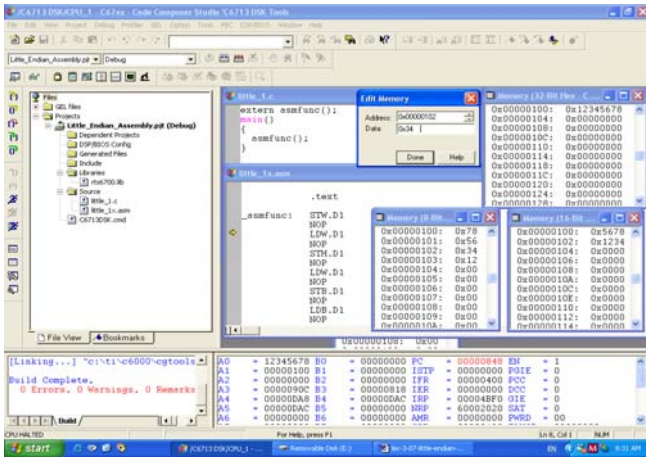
/C6713 DSK/CPU_1 - C67xx - Code Composer Studio 'C6713 DSK Tools

File Edit View Project Debug Profiler GEL Option Tools PBC DSP/BIOS Window Help

Little_Endian_Assembly.pjt Debug

Files
GEL files
Projects
Little_Endian_Assembly.pjt (Debug)
Dependent Projects
DSP/BIOS Config
Generated Files
Include
Libraries
rts6700.lib
Source
little_1.c
little_1x.asm
C6713DSK.cmd

File View Bookmarks

little_1.c

extern asmfunc();
main()
{
  asmfunc();
}

little_1x.asm

.text

_asmfunc: STW.D1
NOP
LDW.D1
NOP
STH.D1
NOP
LDW.D1
NOP
STB.D1
NOP
LDB.D1
NOP

Edit Memory
Address: 0x00000102
Data: 0x34
Done Help

Memory (32-Bit Hex - C...
| | |
|---|---|
| 0x00000100: | 0x12345678 |
| 0x00000104: | 0x00000000 |
| 0x00000108: | 0x00000000 |
| 0x0000010C: | 0x00000000 |
| 0x00000110: | 0x00000000 |
| 0x00000114: | 0x00000000 |
| 0x00000118: | 0x00000000 |
| 0x0000011C: | 0x00000000 |
| 0x00000120: | 0x00000000 |
| 0x00000124: | 0x00000000 |
| 0x00000128: | 0x00000000 |

Memory (8-Bit...
| | |
|---|---|
| 0x00000100: | 0x78 |
| 0x00000101: | 0x56 |
| 0x00000102: | 0x34 |
| 0x00000103: | 0x12 |
| 0x00000104: | 0x00 |
| 0x00000105: | 0x00 |
| 0x00000106: | 0x00 |
| 0x00000107: | 0x00 |
| 0x00000108: | 0x00 |
| 0x00000109: | 0x00 |
| 0x0000010A: | 0x00 |

Memory (16-Bit...
| | |
|---|---|
| 0x00000100: | 0x5678 |
| 0x00000102: | 0x1234 |
| 0x00000104: | 0x0000 |
| 0x00000106: | 0x0000 |
| 0x00000108: | 0x0000 |
| 0x0000010A: | 0x0000 |
| 0x0000010C: | 0x0000 |
| 0x0000010E: | 0x0000 |
| 0x00000110: | 0x0000 |
| 0x00000112: | 0x0000 |
| 0x00000114: | 0x0000 |

0x00000108: 0x00

[Linking...] "c:\ti\c6000\cgtools

Build Complete,
0 Errors, 0 Warnings, 0 Remarks

Build

| | | | | | | | |
|---|---|---|---|---|---|---|---|
| A0 | = 12345678 | B0 | = 00000000 | PC | = 00000848 | EN | = 1 |
| A1 | = 00000100 | B1 | = 00000000 | ISTP | = 00000000 | PGIE | = 0 |
| A2 | = 00000000 | B2 | = 00000000 | IFR | = 00000400 | PCC | = 0 |
| A3 | = 00000000 | B3 | = 00000818 | IER | = 00000000 | DCC | = 0 |
| A4 | = 000000AB | B4 | = 000000AC | IRP | = 000004F0 | GIE | = 0 |
| A5 | = 000000AC | B5 | = 00000000 | NRP | = 60002020 | SAT | = 0 |
| A6 | = 00000000 | B6 | = 00000000 | AMR | = 00000000 | PWRD | = 00 |

CPU HALTED For Help, press F1 Ln 8, Col 1 NUM

start /C6713 DSK/CPU_1 -... Removable Disk (E:) lec-3-07-little-endian-... EN 9:31 AM